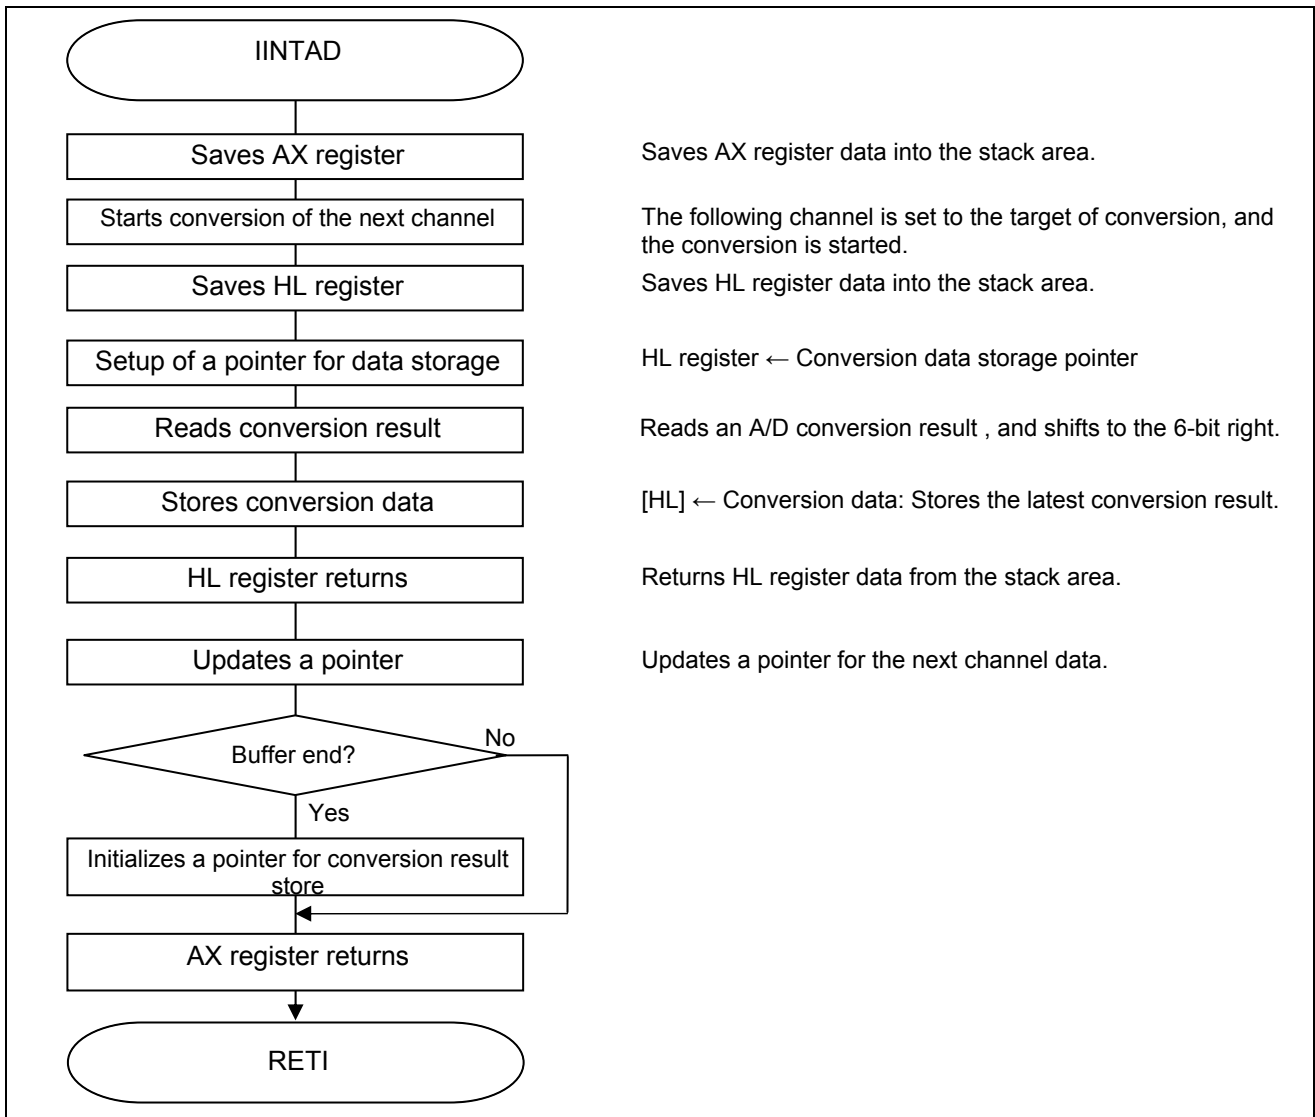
IINTAD

Saves AX register

Saves AX register data into the stack area.

Starts conversion of the next channel

The following channel is set to the target of conversion, and the conversion is started.

Saves HL register

Saves HL register data into the stack area.

Setup of a pointer for data storage

HL register ← Conversion data storage pointer

Reads conversion result

Reads an A/D conversion result , and shifts to the 6-bit right.

Stores conversion data

[HL] ← Conversion data: Stores the latest conversion result.

HL register returns

Returns HL register data from the stack area.

Updates a pointer

Updates a pointer for the next channel data.

Buffer end?

No

Yes

Initializes a pointer for conversion result store

AX register returns

RETI